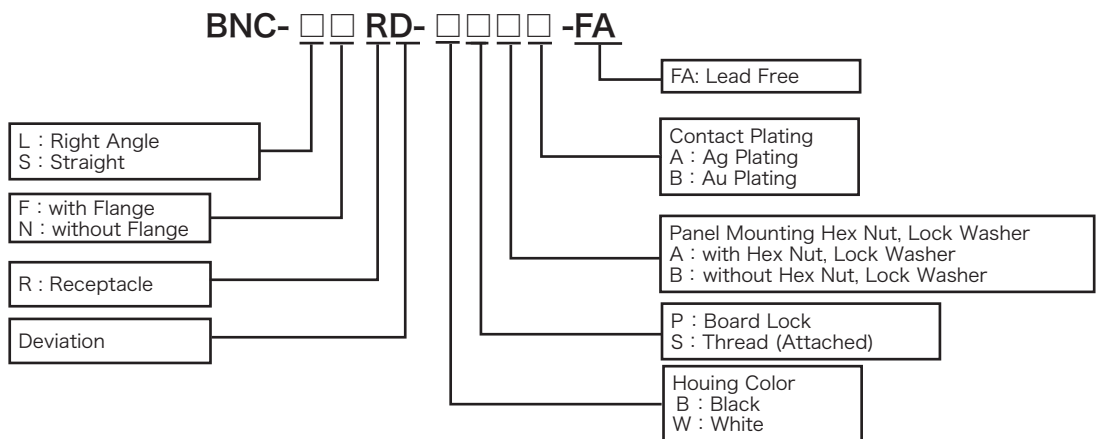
BNC- □□ RD- □□□□ -FA

FA: Lead Free

L：Right Angle
S：Straight

Contact Plating
A：Ag Plating
B：Au Plating

F：with Flange
N：without Flange

Panel Mounting Hex Nut, Lock Washer
A：with Hex Nut, Lock Washer
B：without Hex Nut, Lock Washer

R : Receptacle

P：Board Lock
S：Thread (Attached)

Deviation

Houing Color
B：Black
W：White